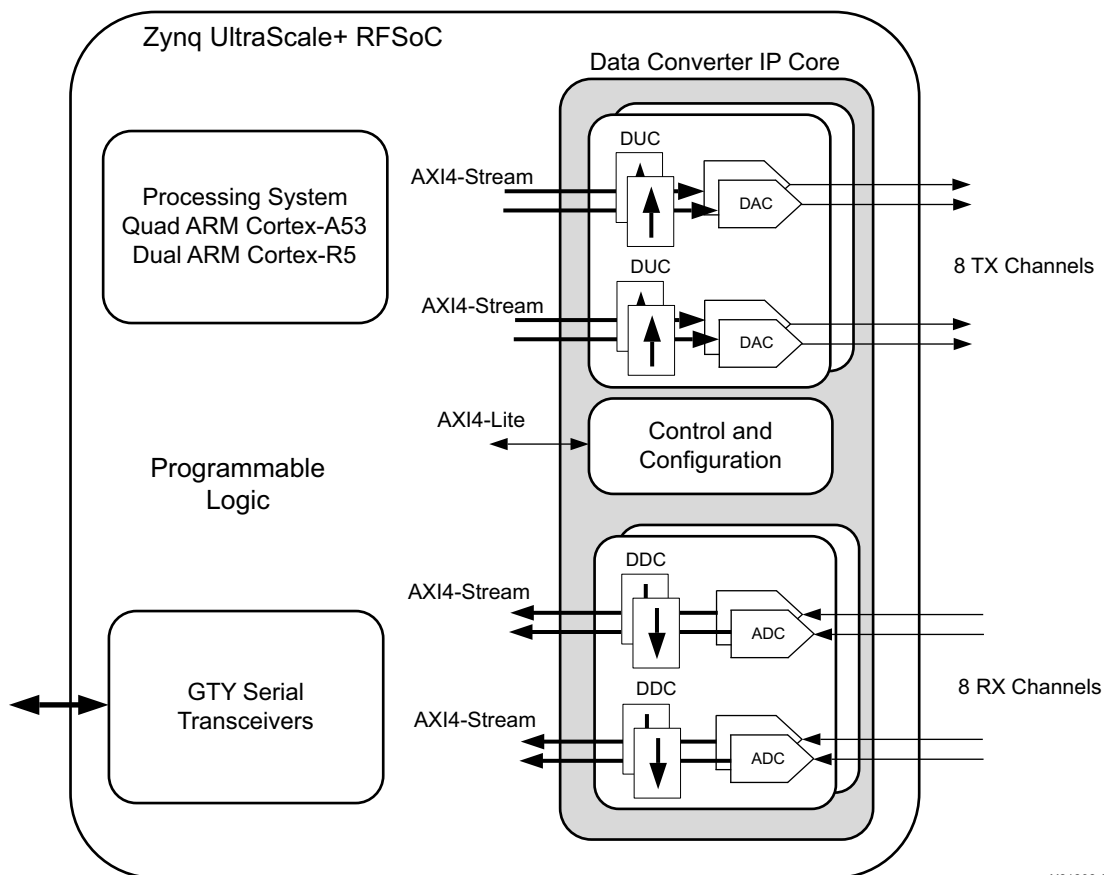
Zynq UltraScale+ RFSoC

Data Converter IP Core

Processing System
Quad ARM Cortex-A53
Dual ARM Cortex-R5

AXI4-Stream

DUC

DAC

DUC

AXI4-Stream

DAC

8 TX Channels

AXI4-Lite

Control and Configuration

Programmable Logic

DDC

AXI4-Stream

ADC

DDC

AXI4-Stream

ADC

8 RX Channels

GTY Serial Transceivers

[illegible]